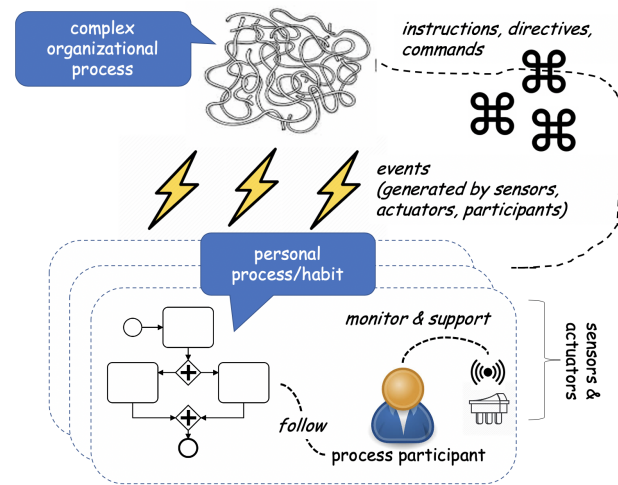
complex organizational process

instructions, directives, commands

⌘ ⌘ ⌘

events (generated by sensors, actuators, participants)

personal process/habit

monitor & support

sensors & actuators

follow

process participant